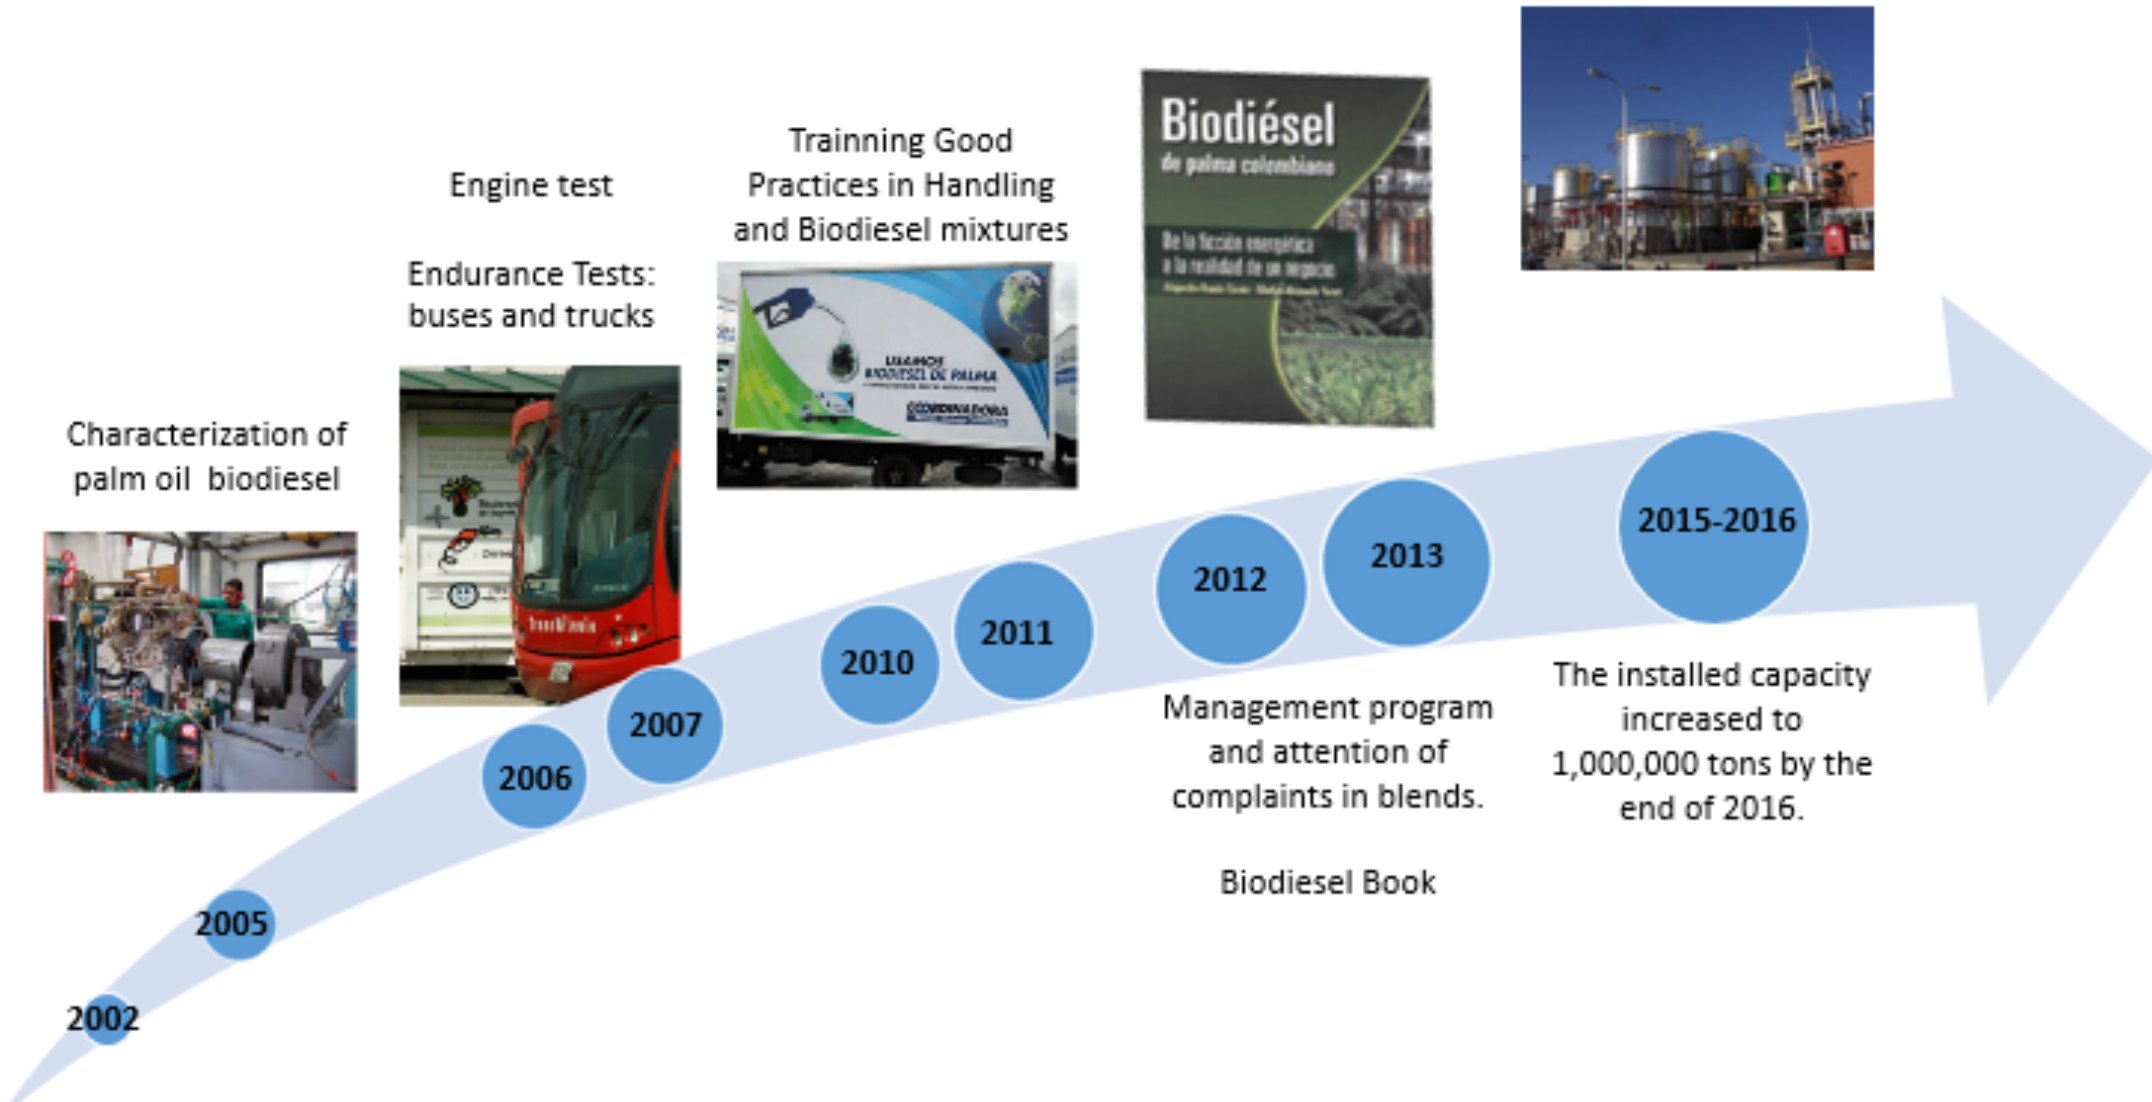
Characterization of palm oil biodiesel

Engine test

Endurance Tests: buses and trucks

Trainning Good Practices in Handling and Biodiesel mixtures

USAMOS BIODIESEL DE PALMA

COORDINADORA

Biodiésel de palma colombiano

De la ficción energética a la realidad de un negocio

2002

2005

2006

2007

2010

2011

2012

2013

2015-2016

Management program and attention of complaints in blends.

Biodiesel Book

The installed capacity increased to 1,000,000 tons by the end of 2016.